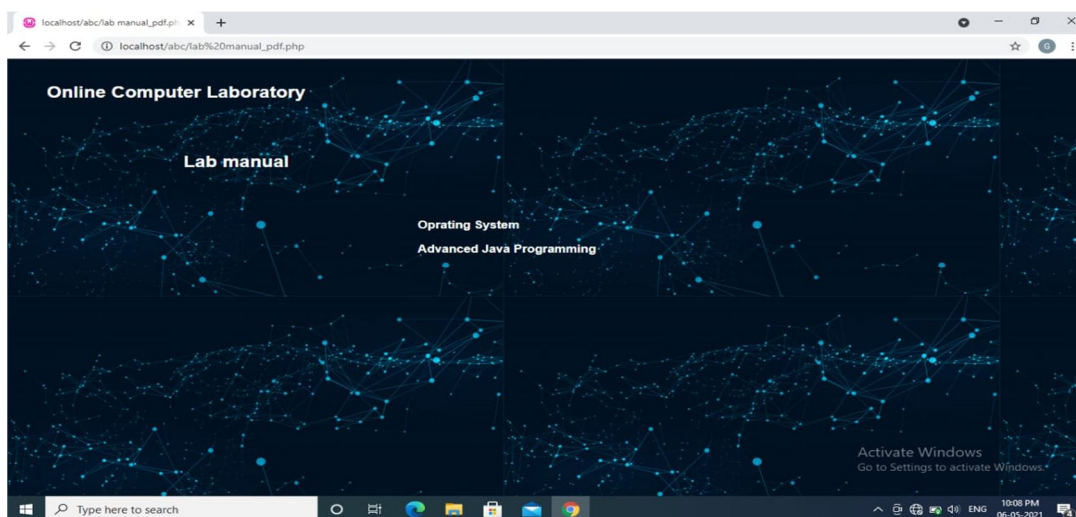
localhost/abc/lab manual_pdf.ph ×

localhost/abc/lab%20manual_pdf.php

Online Computer Laboratory

Lab manual

Oprating System

Advanced Java Programming

Activate Windows
Go to Settings to activate Windows.

Type here to search

ENG 10:08 PM 06-05-2021